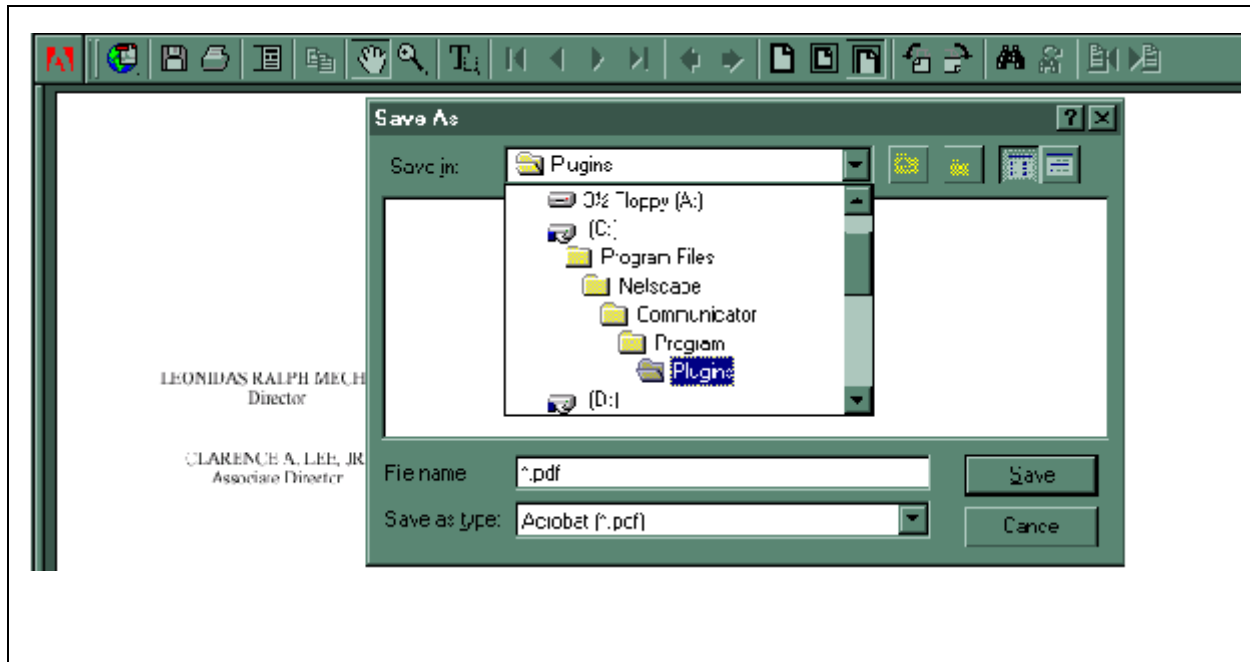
Save As

Save in: Plugins

3½ Floppy (A:)
(C:)
Program Files
Netscape
Communicator
Program
Plugins
(D:)

LEONIDAS RALPH MECH
Director

CLARENCE A. LEE, JR
Associate Director

File name *.pdf

Save as type: Acrobat (*.pdf)

Save

Cancel